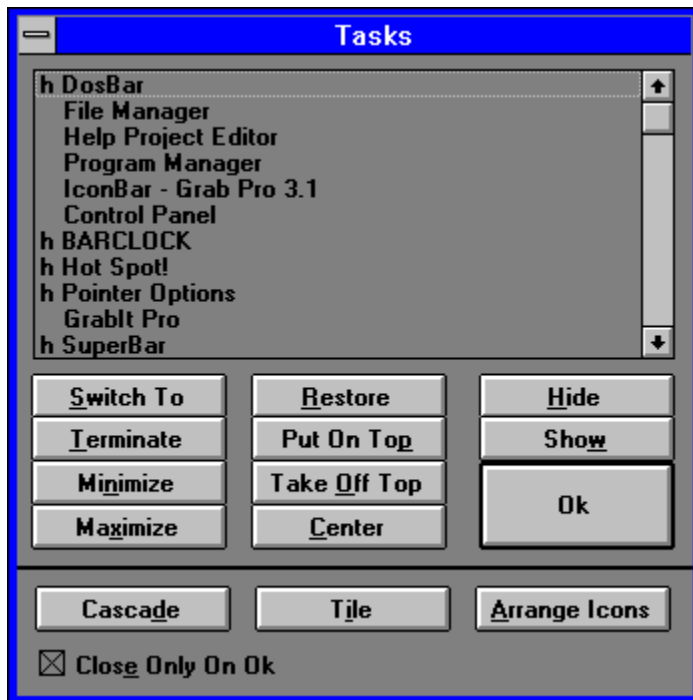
Tasks

h DosBar
File Manager
Help Project Editor
Program Manager
IconBar - Grab Pro 3.1
Control Panel
h BARCLOCK
h Hot Spot!
h Pointer Options
GrabIt Pro
h SuperBar

Switch To
Restore
Hide
Terminate
Put On Top
Show
Minimize
Take Off Top
Ok
Maximize
Center

Cascade
Tile
Arrange Icons

☒ Close Only On Ok